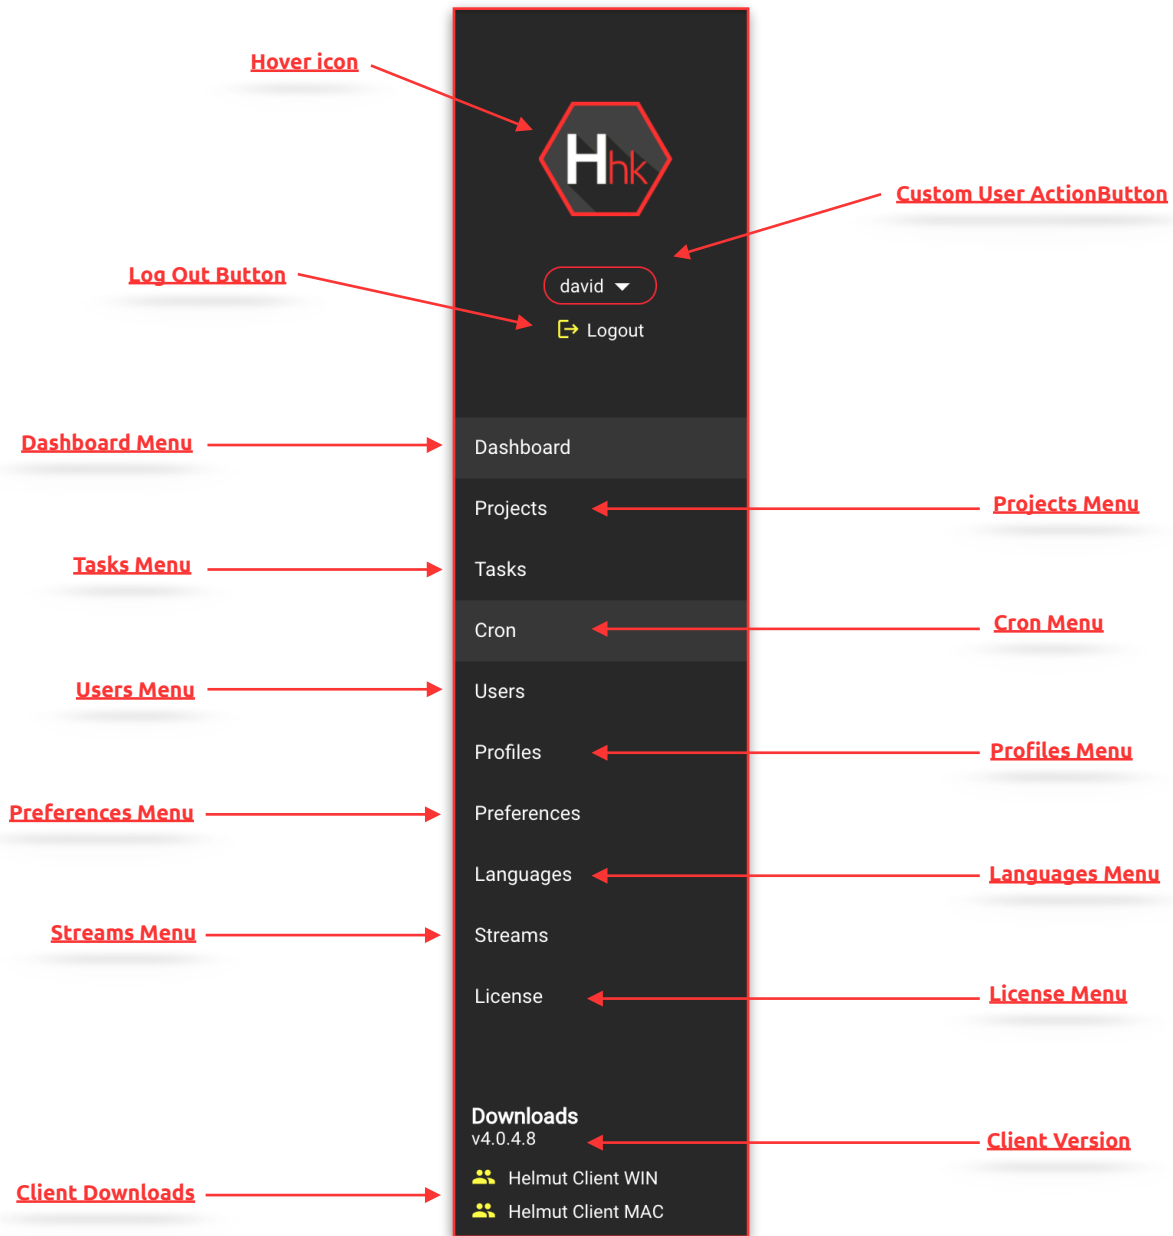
Hover icon

Hhk

Custom User ActionButton

Log Out Button

david

Logout

Dashboard Menu

Dashboard

Projects

Projects Menu

Tasks Menu

Tasks

Cron

Cron Menu

Users Menu

Users

Profiles

Profiles Menu

Preferences Menu

Preferences

Languages

Languages Menu

Streams Menu

Streams

License

License Menu

Downloads
v4.0.4.8

Client Version

Client Downloads

Helmut Client WIN

Helmut Client MAC